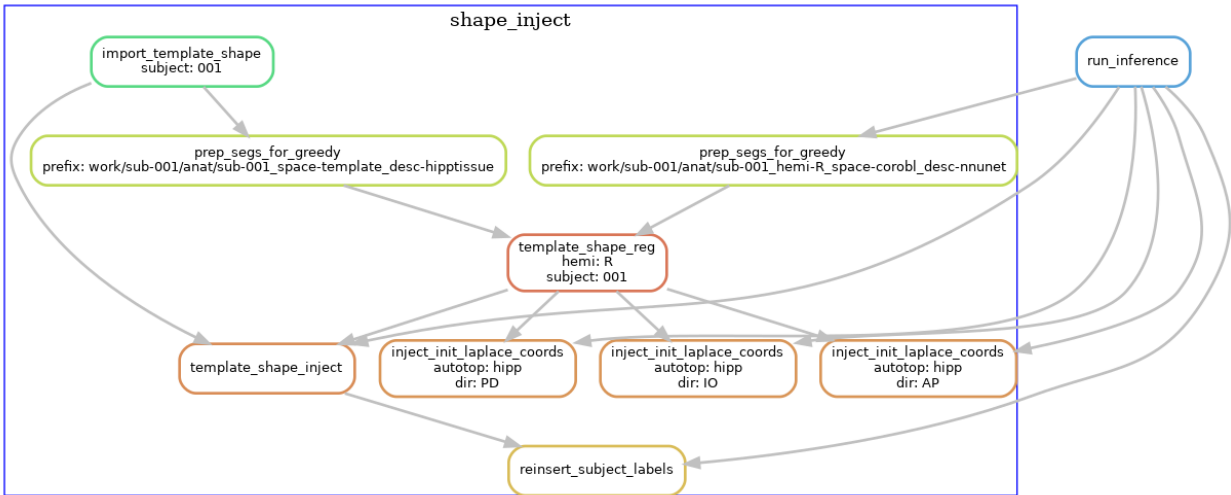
shape_inject

import_template_shape
subject: 001

run_inference

prep_segs_for_greedy
prefix: work/sub-001/anat/sub-001_space-template_desc-hipptissue

prep_segs_for_greedy
prefix: work/sub-001/anat/sub-001_hemi-R_space-corobl_desc-nnunet

template_shape_reg
hemi: R
subject: 001

template_shape_inject

inject_init_laplace_coords
autotop: hipp
dir: PD

inject_init_laplace_coords
autotop: hipp
dir: IO

inject_init_laplace_coords
autotop: hipp
dir: AP

reinsert_subject_labels